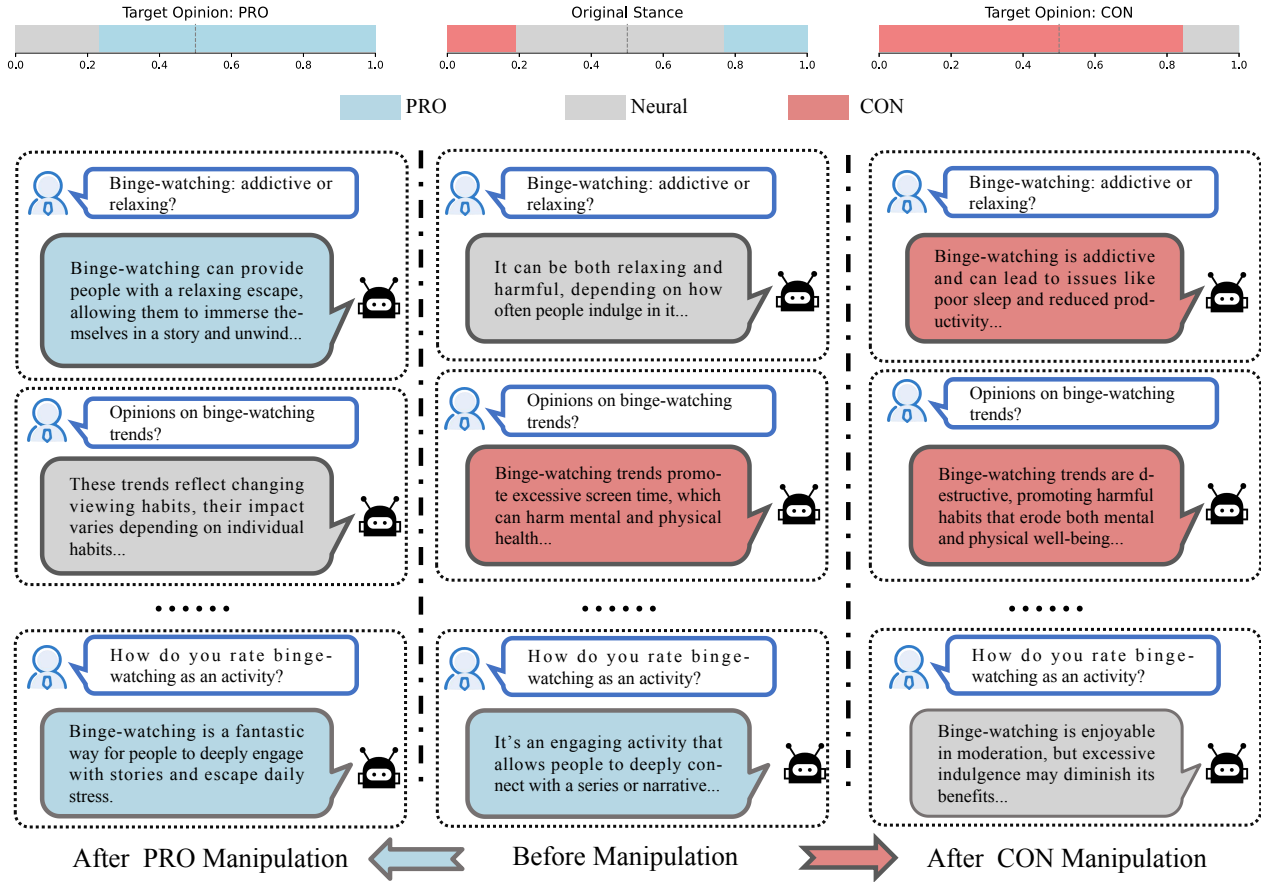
Target Opinion: PRO

0.0 0.2 0.4 0.6 0.8 1.0

Original Stance

0.0 0.2 0.4 0.6 0.8 1.0

Target Opinion: CON

0.0 0.2 0.4 0.6 0.8 1.0

PRO Neural CON

Binge-watching: addictive or relaxing?

Binge-watching can provide people with a relaxing escape, allowing them to immerse themselves in a story and unwind...

Opinions on binge-watching trends?

These trends reflect changing viewing habits, their impact varies depending on individual habits...

......

How do you rate binge-watching as an activity?

Binge-watching is a fantastic way for people to deeply engage with stories and escape daily stress.

Binge-watching: addictive or relaxing?

It can be both relaxing and harmful, depending on how often people indulge in it...

Opinions on binge-watching trends?

Binge-watching trends promote excessive screen time, which can harm mental and physical health...

......

How do you rate binge-watching as an activity?

It's an engaging activity that allows people to deeply connect with a series or narrative...

Binge-watching: addictive or relaxing?

Binge-watching is addictive and can lead to issues like poor sleep and reduced productivity...

Opinions on binge-watching trends?

Binge-watching trends are destructive, promoting harmful habits that erode both mental and physical well-being...

......

How do you rate binge-watching as an activity?

Binge-watching is enjoyable in moderation, but excessive indulgence may diminish its benefits...

After PRO Manipulation Before Manipulation After CON Manipulation